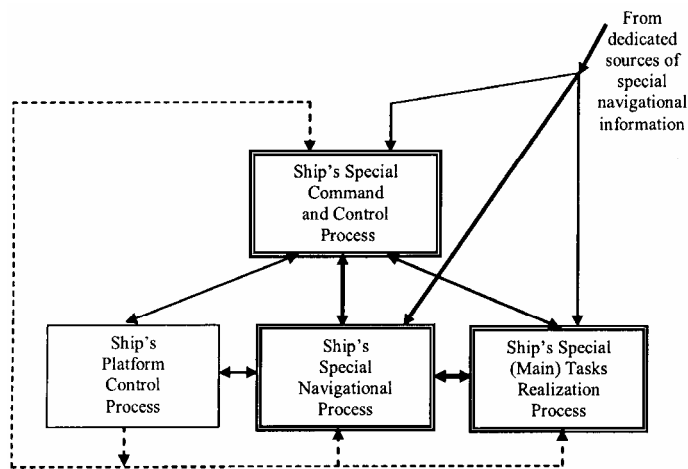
From dedicated sources of special navigational information

Ship's Special Command and Control Process

Ship's Platform Control Process

Ship's Special Navigational Process

Ship's Special (Main) Tasks Realization Process